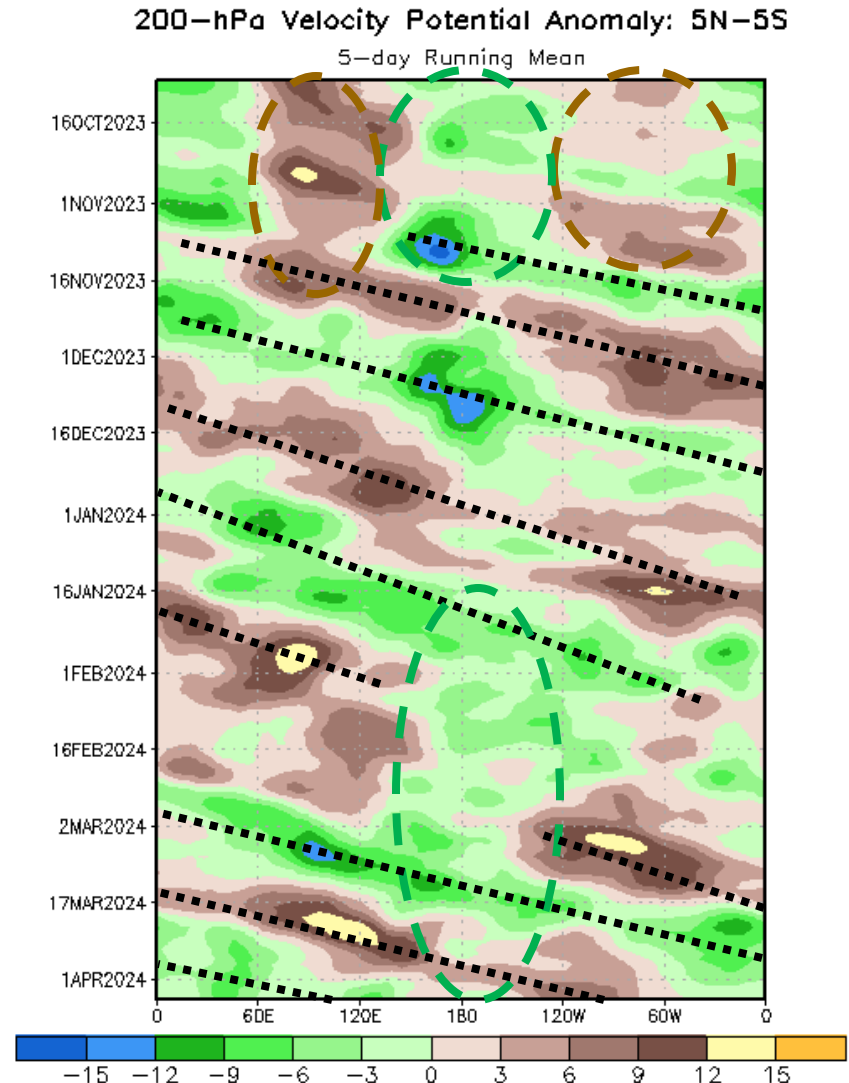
200-hPa Velocity Potential Anomaly: 5N-5S
5-day Running Mean

16OCT2023
1NOV2023
16NOV2023
1DEC2023
16DEC2023
1JAN2024
16JAN2024
1FEB2024
16FEB2024
2MAR2024
17MAR2024
1APR2024

0
60E
120E
180
120W
60W
0

−15 −12 −9 −6 −3 0 3 6 9 12 15